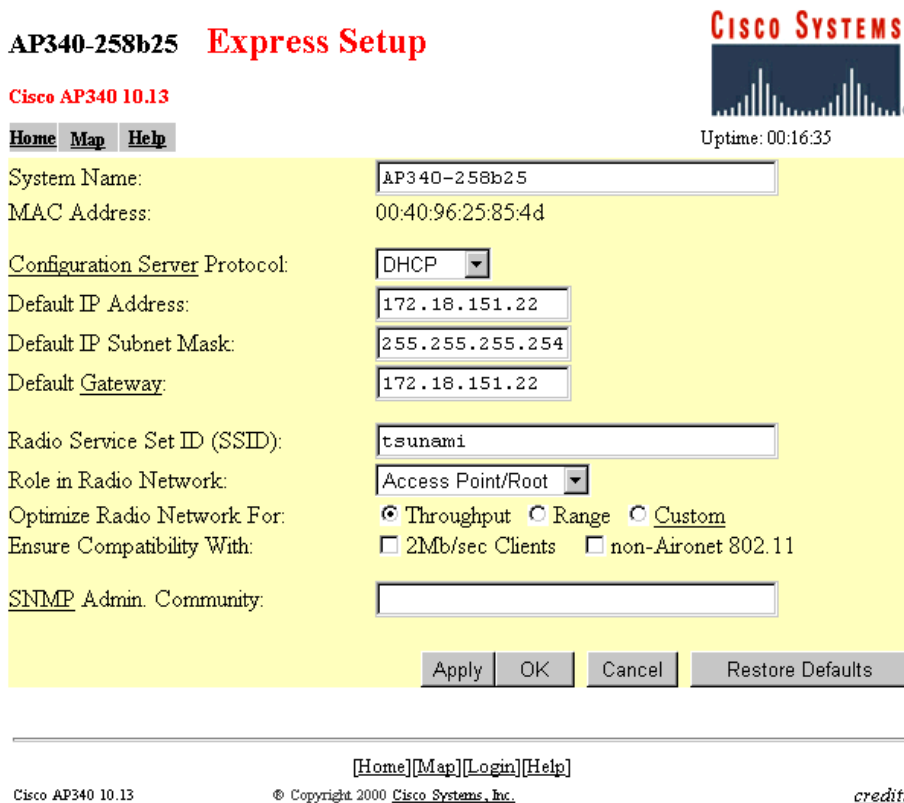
AP340-258b25 Express Setup

Cisco AP340 10.13

CISCO SYSTEMS

Home Map Help

Uptime: 00:16:35

System Name: AP340-258b25
MAC Address: 00:40:96:25:85:4d

Configuration Server Protocol: DHCP
Default IP Address: 172.18.151.22
Default IP Subnet Mask: 255.255.255.254
Default Gateway: 172.18.151.22

Radio Service Set ID (SSID): tsunami
Role in Radio Network: Access Point/Root
Optimize Radio Network For: Throughput Range Custom
Ensure Compatibility With: 2Mb/sec Clients non-Aironet 802.11

SNMP Admin. Community:

Apply OK Cancel Restore Defaults

[Home][Map][Login][Help]

Cisco AP340 10.13 © Copyright 2000 Cisco Systems, Inc. credit